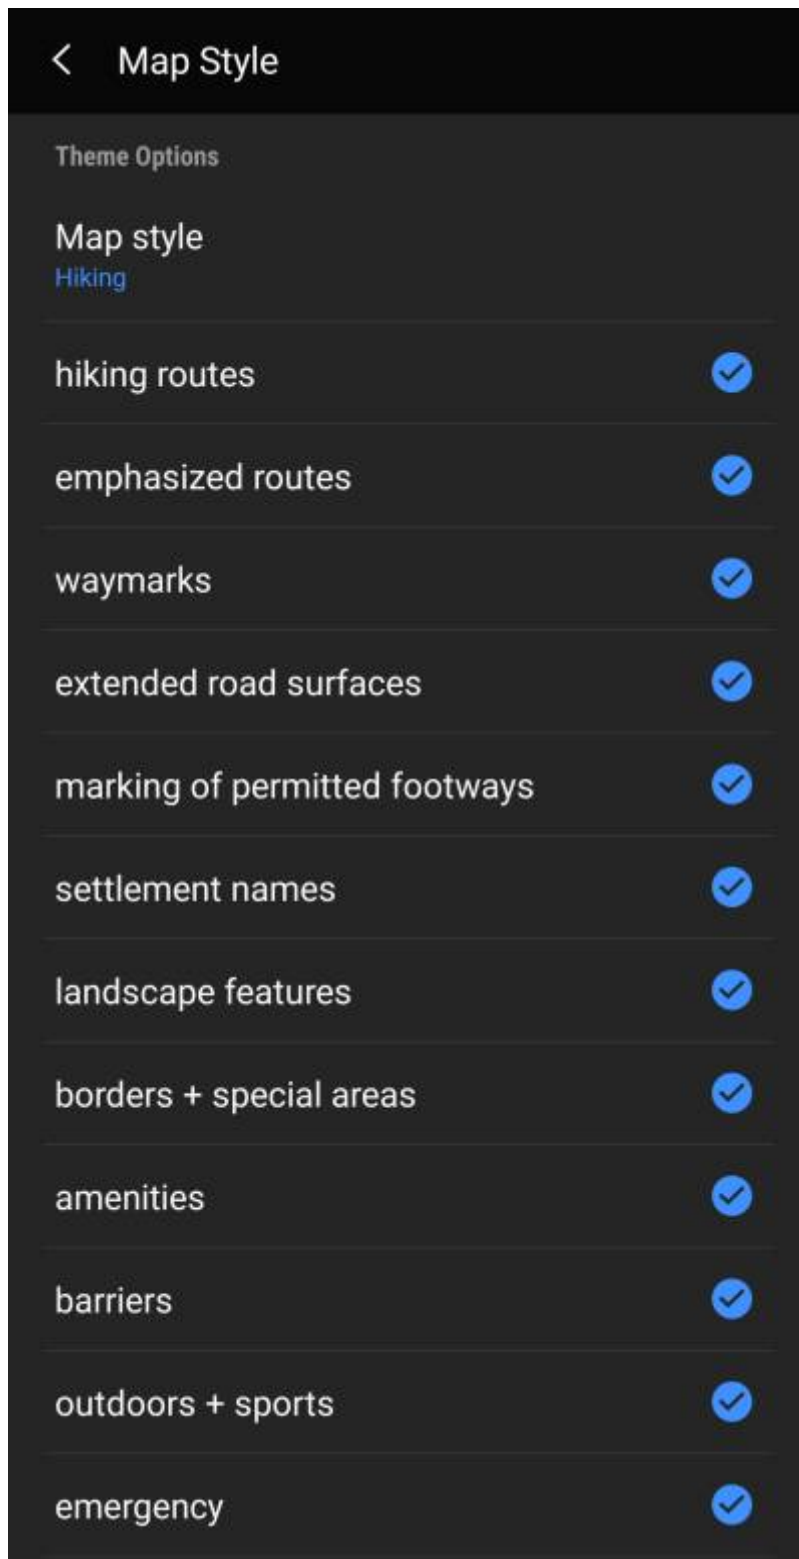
Map Style

Theme Options

Map style
Hiking

hiking routes

emphasized routes

waymarks

extended road surfaces

marking of permitted footways

settlement names

landscape features

borders + special areas

amenities

barriers

outdoors + sports

emergency